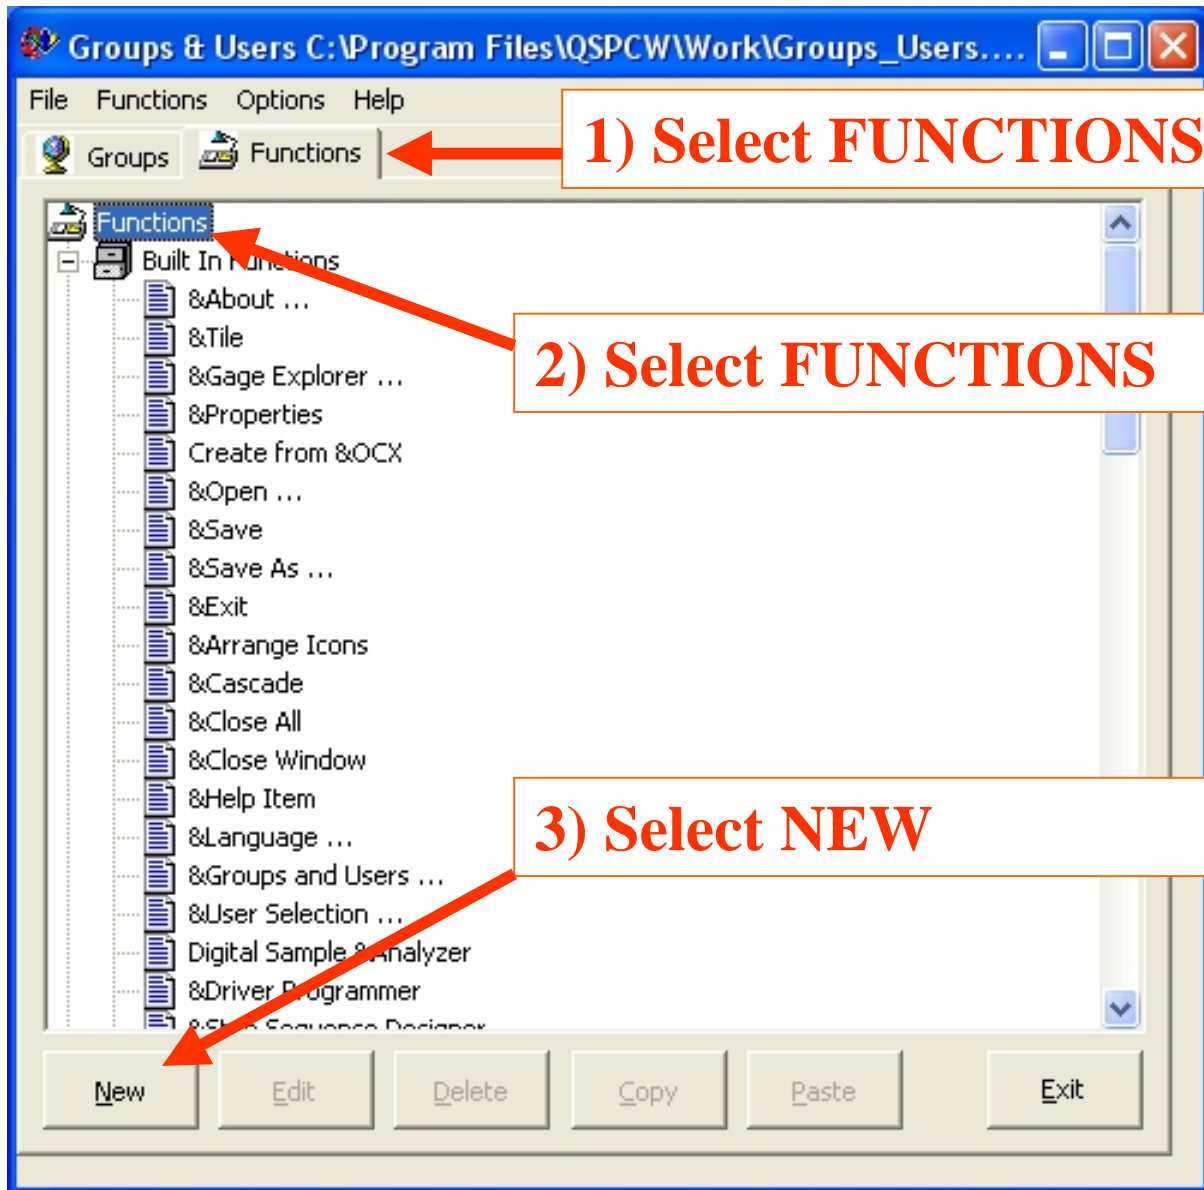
Groups & Users C:\Program Files\QSPCW\Work\Groups_Users....

File Functions Options Help

Groups Functions

1) Select FUNCTIONS

Functions
Built In Functions
&About ...
&Tile
&Gage Explorer ...
&Properties
Create from &OCX
&Open ...
&Save
&Save As ...
&Exit
&Arrange Icons
&Cascade
&Close All
&Close Window
&Help Item
&Language ...
&Groups and Users ...
&User Selection ...
Digital Sample &Analyzer
&Driver Programmer
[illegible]

2) Select FUNCTIONS

3) Select NEW

New Edit Delete Copy Paste Exit